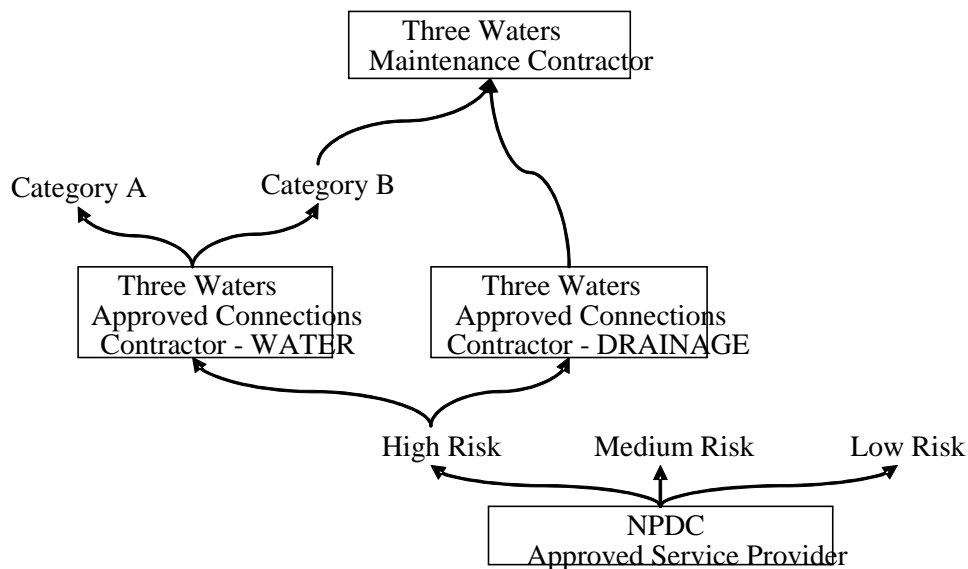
Three Waters Maintenance Contractor

Category A

Category B

Three Waters Approved Connections Contractor - WATER

Three Waters Approved Connections Contractor - DRAINAGE

High Risk

Medium Risk

Low Risk

NPDC Approved Service Provider